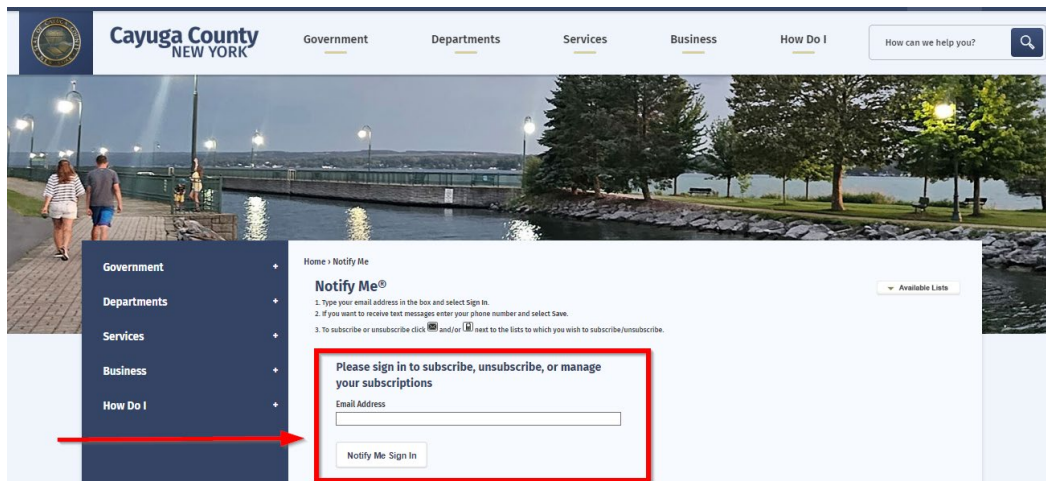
Cayuga County NEW YORK

Government Departments Services Business How Do I

How can we help you?

Government +
Departments +
Services +
Business +
How Do I +

Home › Notify Me

Notify Me®

1. Type your email address in the box and select Sign In.
2. If you want to receive text messages enter your phone number and select Save.
3. To subscribe or unsubscribe click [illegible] and/or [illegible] next to the lists to which you wish to subscribe/unsubscribe.

Available Lists

Please sign in to subscribe, unsubscribe, or manage your subscriptions

Email Address

Notify Me Sign In